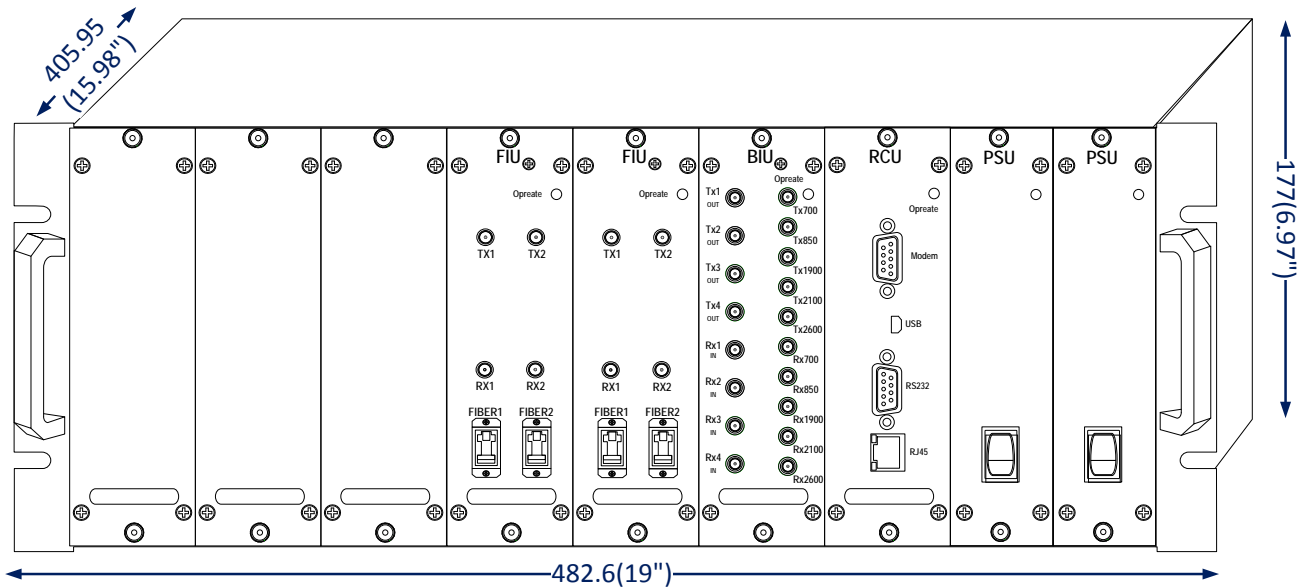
405.95
(15.98")

177(6.97")

FIU
Opreate
TX1 TX2
RX1 RX2
FIBER1 FIBER2

FIU
Opreate
TX1 TX2
RX1 RX2
FIBER1 FIBER2

BIU
Opreate
Tx1 OUT
Tx2 OUT
Tx3 OUT
Tx4 OUT
Rx1 IN
Rx2 IN
Rx3 IN
Rx4 IN
Tx700
Tx850
Tx1900
Tx2100
Tx2600
Rx700
Rx850
Rx1900
Rx2100
Rx2600

RCU
Opreate
Modem
USB
RS232
RJ45

PSU

PSU

482.6(19")